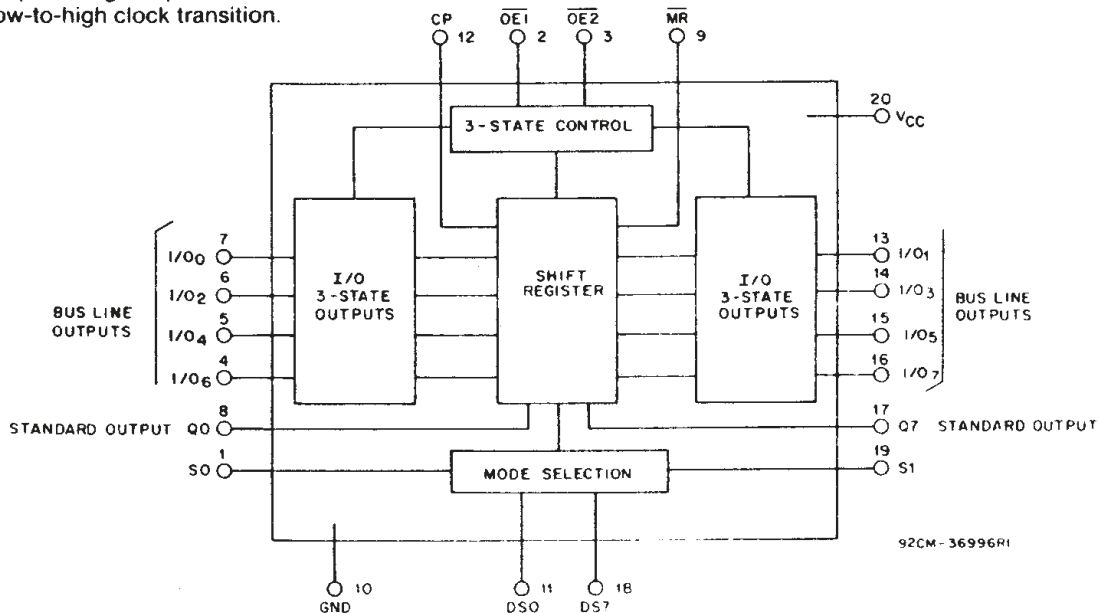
ow-to-high clock transition.

CP 12 $\overline{OE1}$ 2 $\overline{OE2}$ 3 $\overline{MR}$ 9

20 $V_{CC}$

3-STATE CONTROL

BUS LINE OUTPUTS

7 $I/O_0$
6 $I/O_2$
5 $I/O_4$
4 $I/O_6$

I/O 3-STATE OUTPUTS

SHIFT REGISTER

I/O 3-STATE OUTPUTS

13 $I/O_1$
14 $I/O_3$
15 $I/O_5$
16 $I/O_7$

BUS LINE OUTPUTS

STANDARD OUTPUT Q0 8

17 Q7 STANDARD OUTPUT

1 S0

MODE SELECTION

19 S1

92CM-36996R1

10 GND

11 DS0

18 DS7